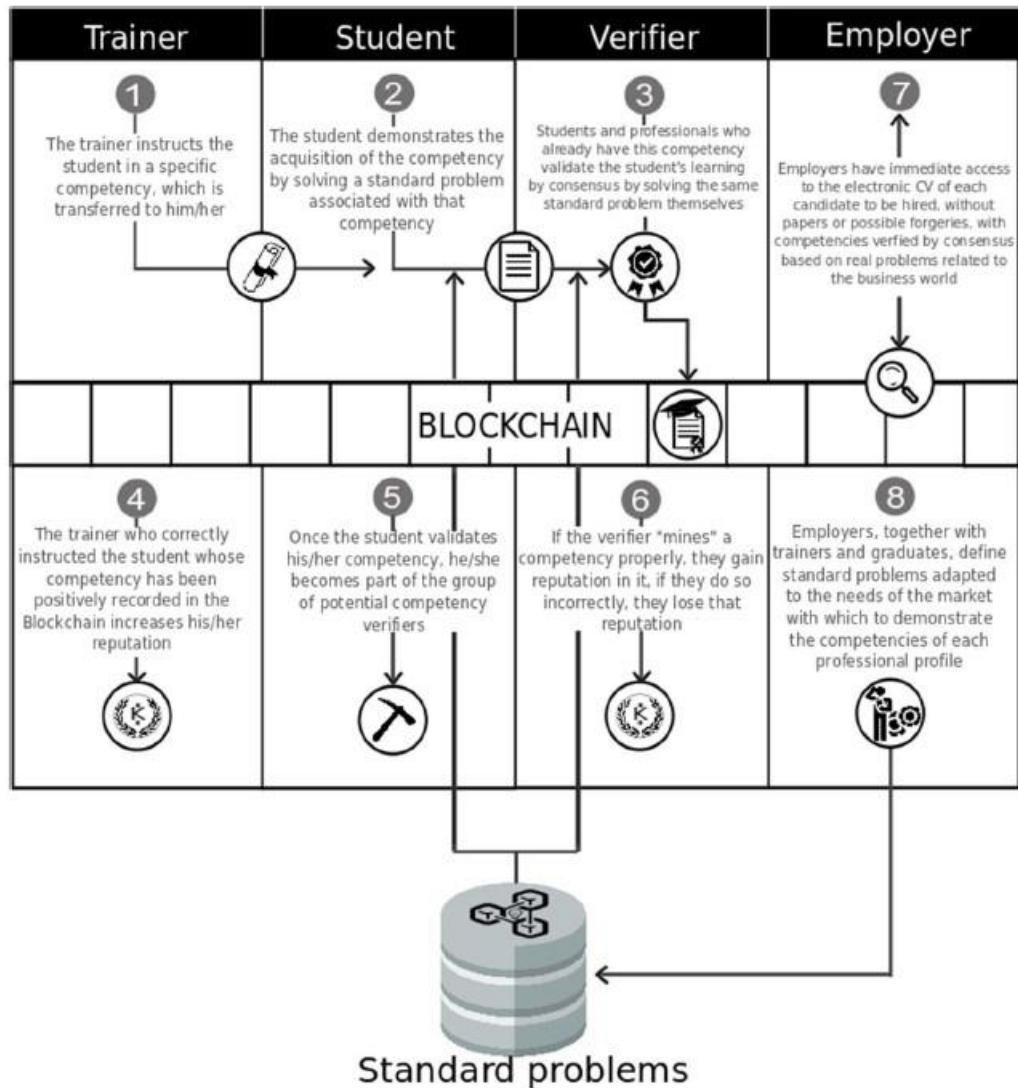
| Trainer | Student | Verifier | Employer |
|---|---|---|---|
| 1 The trainer instructs the student in a specific competency, which is transferred to him/her | 2 The student demonstrates the acquisition of the competency by solving a standard problem associated with that competency | 3 Students and professionals who already have this competency validate the student's learning by consensus by solving the same standard problem themselves | 7 Employers have immediate access to the electronic CV of each candidate to be hired, without papers or possible forgeries, with competencies verfied by consensus based on real problems related to the business world |

BLOCKCHAIN

| | | | |
|---|---|---|---|
| 4 The trainer who correctly instructed the student whose competency has been positively recorded in the Blockchain increases his/her reputation | 5 Once the student validates his/her competency, he/she becomes part of the group of potential competency verifiers | 6 If the verifier "mines" a competency properly, they gain reputation in it, if they do so incorrectly, they lose that reputation | 8 Employers, together with trainers and graduates, define standard problems adapted to the needs of the market with which to demonstrate the competencies of each professional profile |

Standard problems